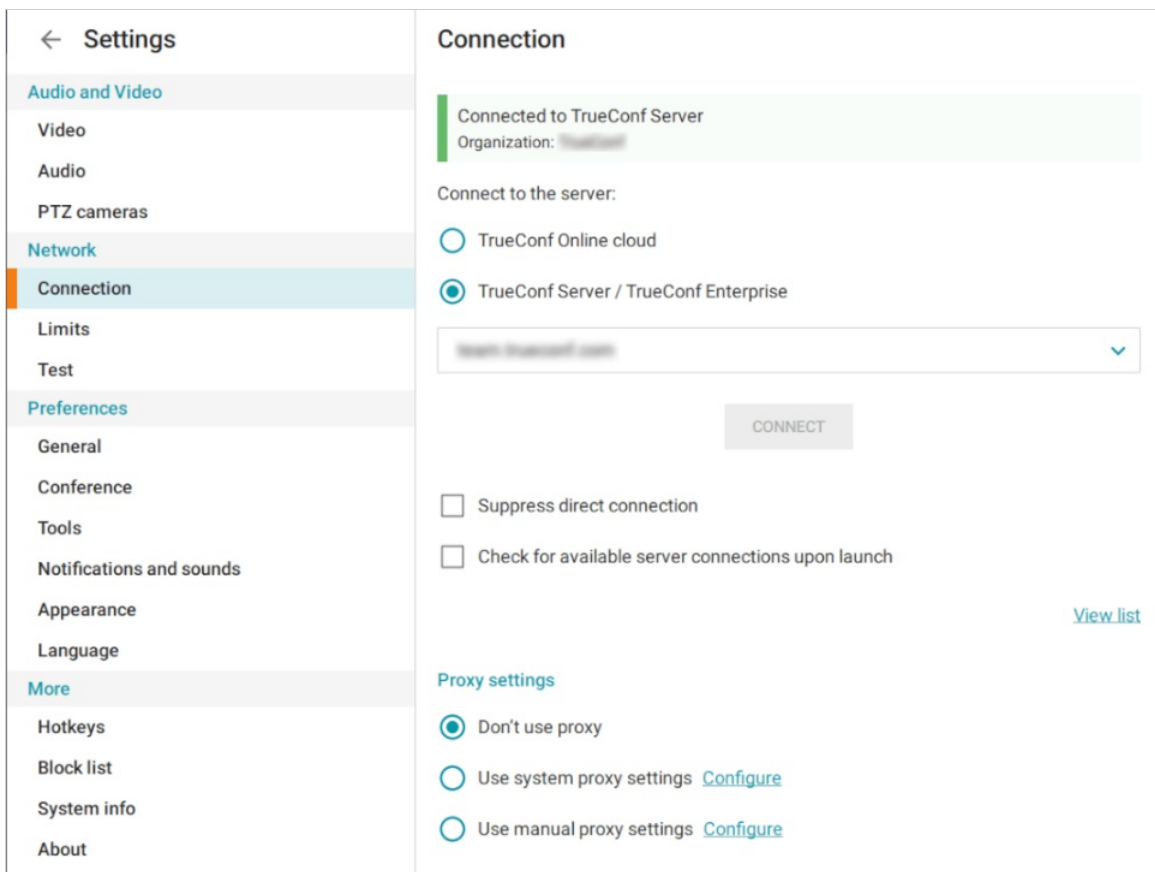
← Settings

Audio and Video
Video
Audio
PTZ cameras
Network
Connection
Limits
Test
Preferences
General
Conference
Tools
Notifications and sounds
Appearance
Language
More
Hotkeys
Block list
System info
About

Connection

Connected to TrueConf Server
Organization: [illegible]

Connect to the server:

TrueConf Online cloud

TrueConf Server / TrueConf Enterprise

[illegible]

CONNECT

Suppress direct connection

Check for available server connections upon launch

View list

Proxy settings

Don't use proxy

Use system proxy settings Configure

Use manual proxy settings Configure